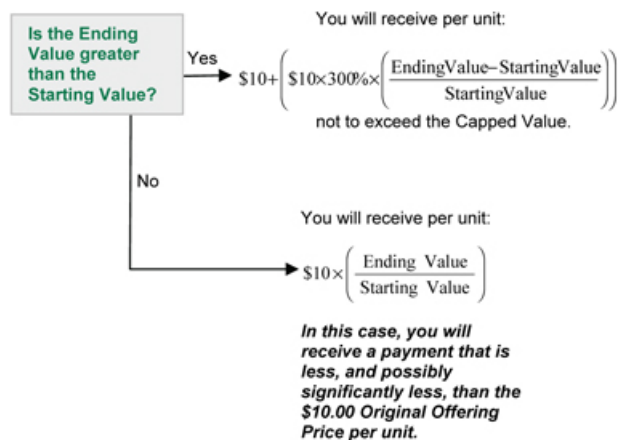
Is the Ending Value greater than the Starting Value?

Yes

You will receive per unit:

$\$10+\left(\$10\times300\%\times\left(\frac{\text{EndingValue}-\text{StartingValue}}{\text{StartingValue}}\right)\right)$

not to exceed the Capped Value.

No

You will receive per unit:

$\$10\times\left(\frac{\text{Ending Value}}{\text{Starting Value}}\right)$

In this case, you will receive a payment that is less, and possibly significantly less, than the $10.00 Original Offering Price per unit.